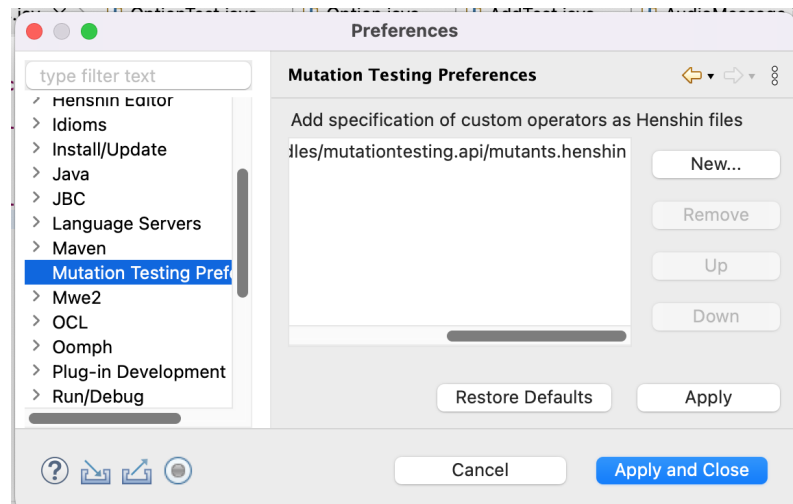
Preferences

type filter text

Henshin Editor
Idioms
Install/Update
Java
JBC
Language Servers
Maven
Mutation Testing Prefe
Mwe2
OCL
Oomph
Plug-in Development
Run/Debug

Mutation Testing Preferences

Add specification of custom operators as Henshin files

dles/mutationtesting.api/mutants.henshin

New...
Remove
Up
Down

Restore Defaults
Apply

Cancel
Apply and Close